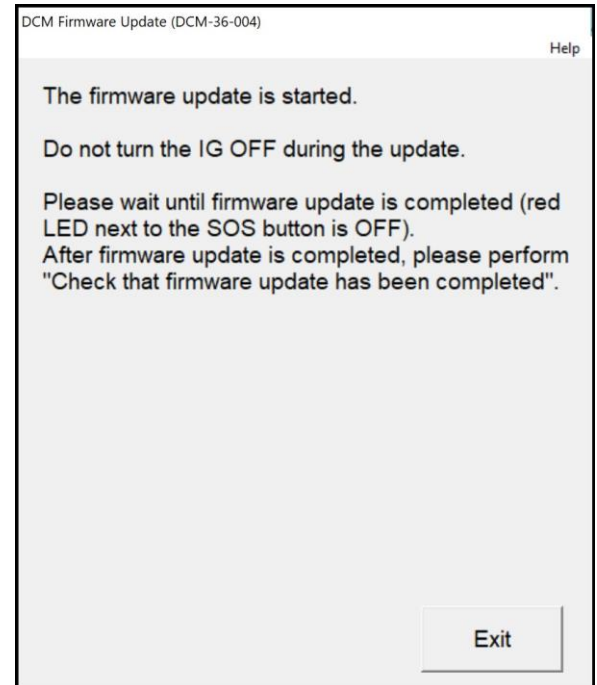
DCM Firmware Update (DCM-36-004)

Help

The firmware update is started.

Do not turn the IG OFF during the update.

Please wait until firmware update is completed (red LED next to the SOS button is OFF).
After firmware update is completed, please perform "Check that firmware update has been completed".

Exit